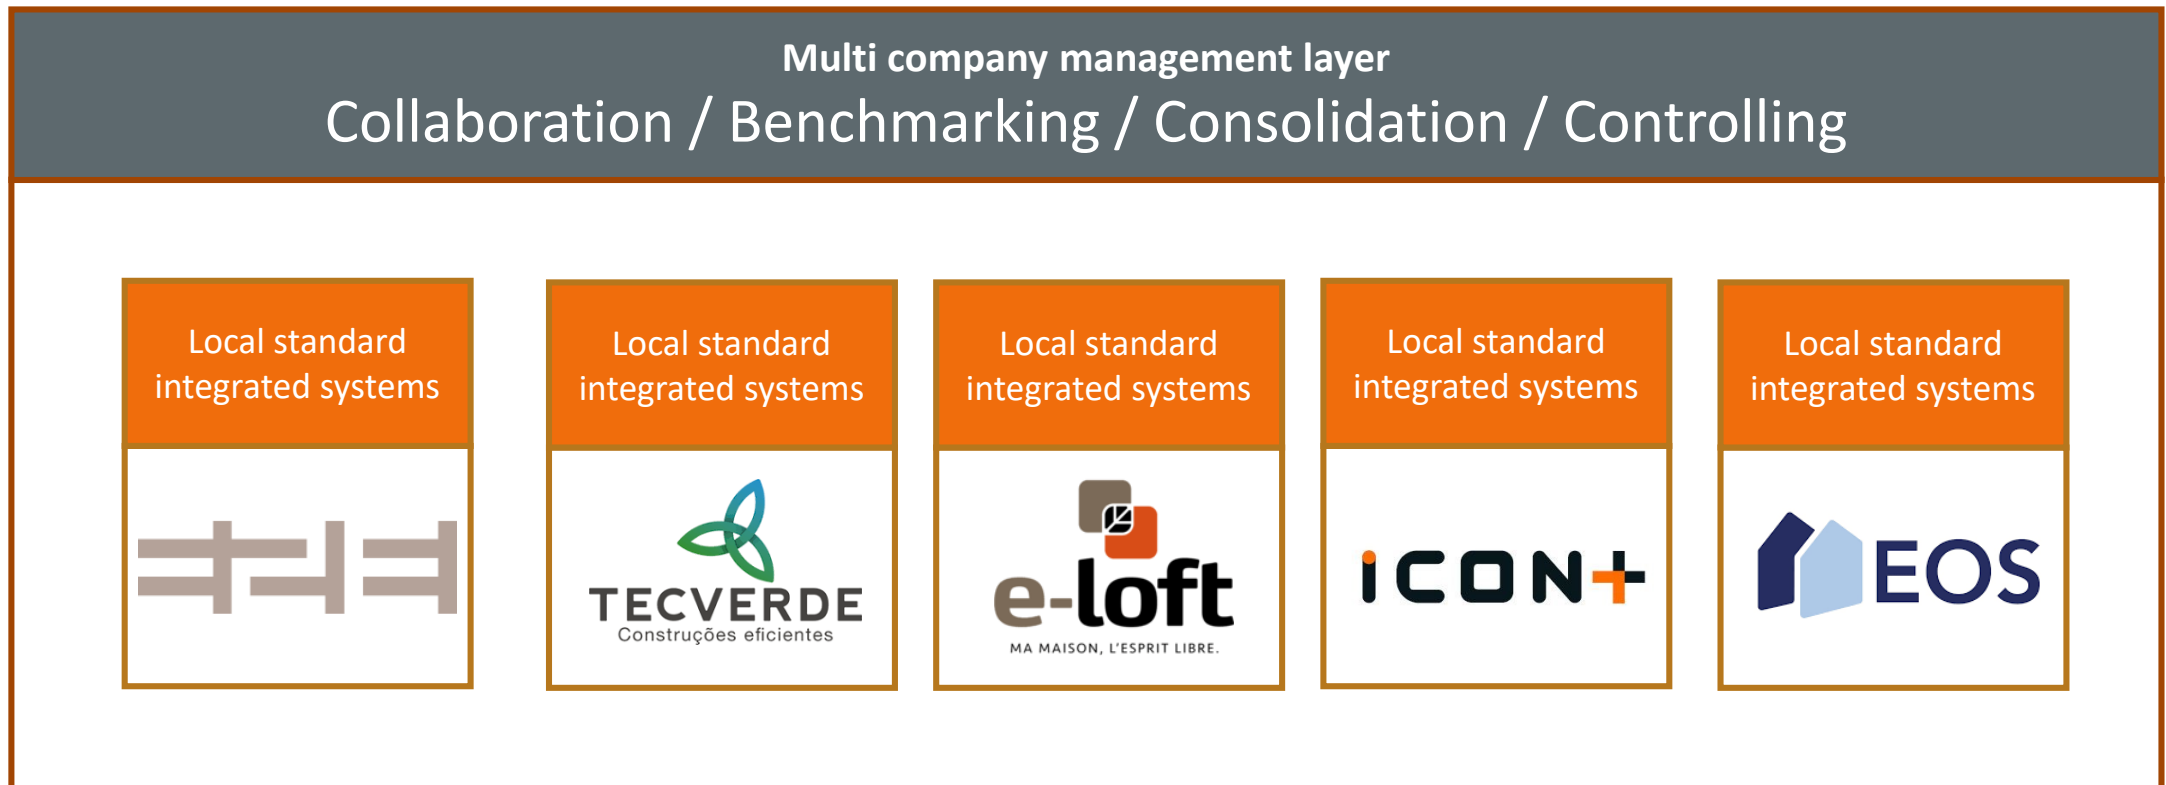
Multi company management layer
Collaboration / Benchmarking / Consolidation / Controlling

Local standard integrated systems

Local standard integrated systems

TECVERDE
Construções eficientes

Local standard integrated systems

e-loft
MA MAISON, L'ESPRIT LIBRE.

Local standard integrated systems

ICON+

Local standard integrated systems

EOS